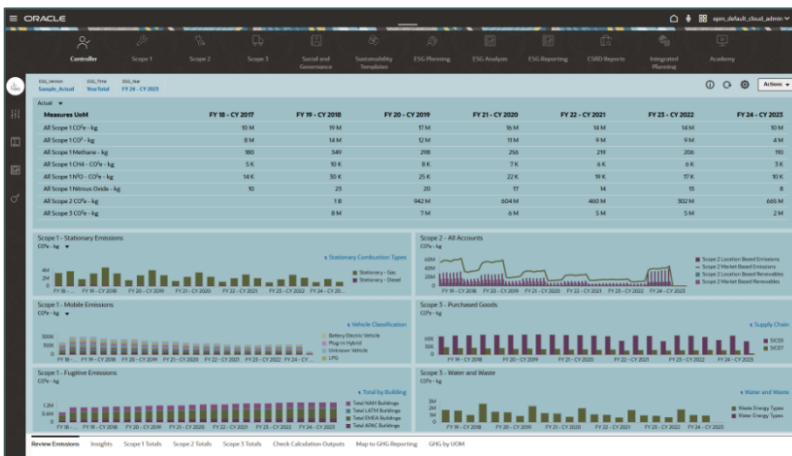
ORACLE

epm_default_cloud_admin

Controller Scope 1 Scope 2 Scope 3 Social and Governance Sustainability Templates ESG Planning ESG Analysis ESG Reporting CSRD Reports Integrated Planning Academy

ESG_Version Sample_Actual
ESG_Time YearTotal
ESG_Year FY 24 - CY 2023

Actions

Actual

| Measures UoM | FY 18 – CY 2017 | FY 19 – CY 2018 | FY 20 – CY 2019 | FY 21 – CY 2020 | FY 22 – CY 2021 | FY 23 – CY 2022 | FY 24 – CY 2023 |
|---|---|---|---|---|---|---|---|
| All Scope 1 CO²e - kg | 10 M | 19 M | 17 M | 16 M | 14 M | 14 M | 10 M |
| All Scope 1 CO² - kg | 8 M | 14 M | 12 M | 11 M | 9 M | 9 M | 4 M |
| All Scope 1 Methane - kg | 180 | 349 | 298 | 256 | 211 | 206 | 110 |
| All Scope 1 CH4 - CO²e - kg | 5 K | 10 K | 8 K | 7 K | 6 K | 6 K | 3 K |
| All Scope 1 N²O - CO²e - kg | 14 K | 30 K | 25 K | 22 K | 19 K | 17 K | 10 K |
| All Scope 1 Nitrous Oxide - kg | 10 | 23 | 20 | 17 | 14 | 13 | 8 |
| All Scope 2 CO²e - kg | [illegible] | 1 B | 942 M | 604 M | 460 M | 302 M | 665 M |
| All Scope 3 CO²e - kg | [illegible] | 8 M | 7 M | 6 M | 5 M | 5 M | 2 M |

Scope 1 - Stationary Emissions
CO²e - kg
Stationary Combustion Types
Stationary - Gas
Stationary - Diesel

Scope 2 - All Accounts
CO²e - kg
Scope 2 Location Based Emissions
Scope 2 Market Based Emissions
Scope 2 Location Based Renewables
Scope 2 Market Based Renewables

Scope 1 - Mobile Emissions
CO²e - kg
Vehicle Classification
Battery Electric Vehicle
Plug-in Hybrid
Unknown Vehicle
LPG

Scope 3 - Purchased Goods
CO²e - kg
Supply Chain
SIC03
SIC07

Scope 1 - Fugitive Emissions
CO²e - kg
Total by Building
Total NAM Buildings
Total LATM Buildings
Total EMEA Buildings
Total APAC Buildings

Scope 3 - Water and Waste
CO²e - kg
Water and Waste
Waste Energy Types
Water Energy Types

Review Emissions Insights Scope 1 Totals Scope 2 Totals Scope 3 Totals Check Calculation Outputs Map to GHG Reporting GHG by UOM